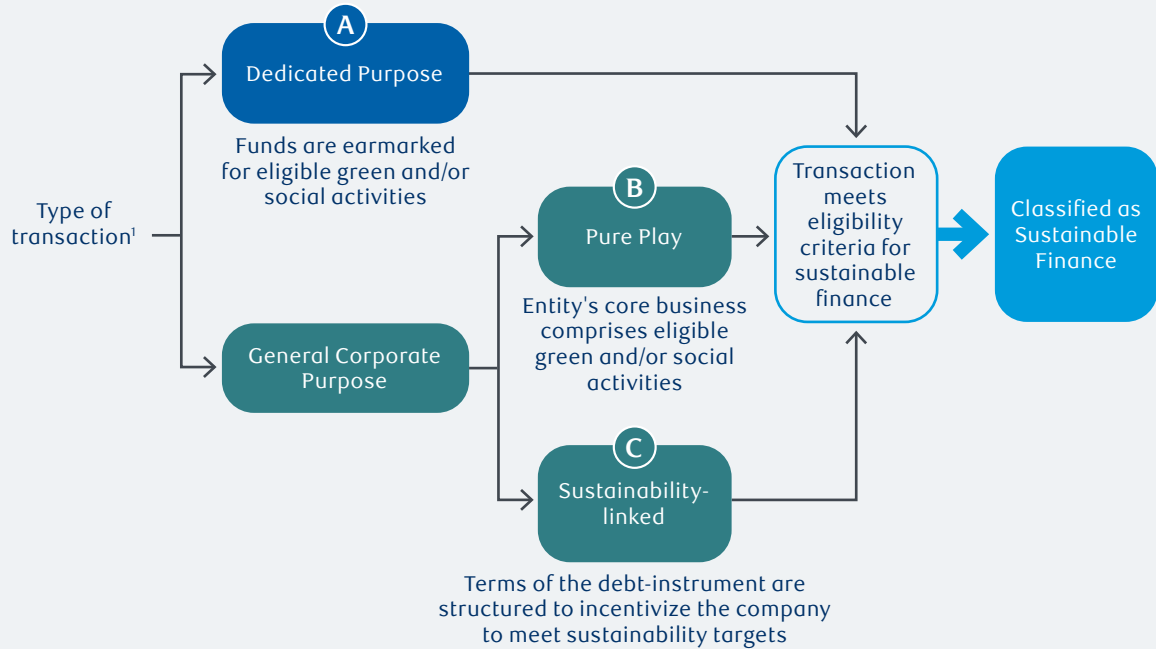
Type of transaction$^1$

A

Dedicated Purpose

Funds are earmarked for eligible green and/or social activities

General Corporate Purpose

B

Pure Play

Entity's core business comprises eligible green and/or social activities

C

Sustainability-linked

Terms of the debt-instrument are structured to incentivize the company to meet sustainability targets

Transaction meets eligibility criteria for sustainable finance

Classified as Sustainable Finance